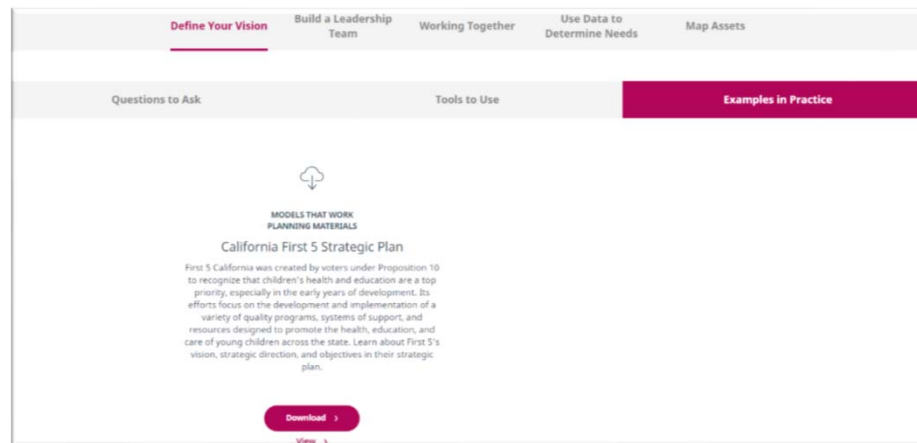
Define Your Vision

Build a Leadership Team

Working Together

Use Data to Determine Needs

Map Assets

Questions to Ask

Tools to Use

Examples in Practice

MODELS THAT WORK
PLANNING MATERIALS

California First 5 Strategic Plan

First 5 California was created by voters under Proposition 10 to recognize that children's health and education are a top priority, especially in the early years of development. Its efforts focus on the development and implementation of a variety of quality programs, systems of support, and resources designed to promote the health, education, and care of young children across the state. Learn about First 5's vision, strategic direction, and objectives in their strategic plan.

Download ›

View ›